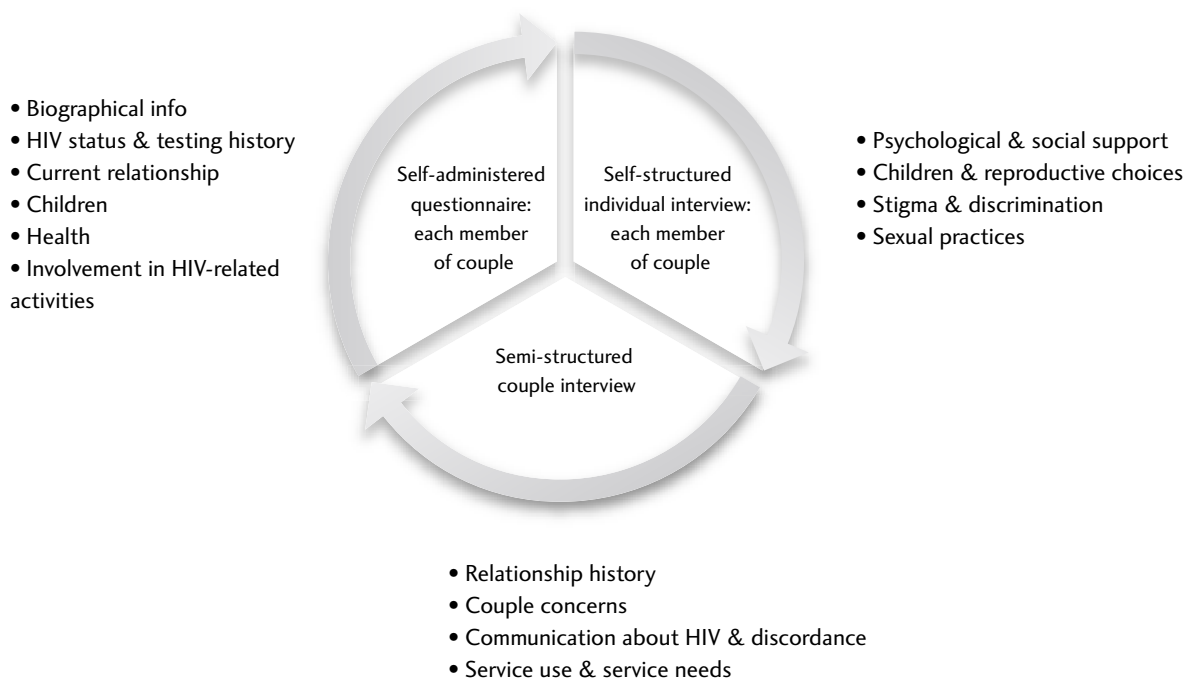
• Biographical info
• HIV status & testing history
• Current relationship
• Children
• Health
• Involvement in HIV-related activities

Self-administered questionnaire: each member of couple

Self-structured individual interview: each member of couple

• Psychological & social support
• Children & reproductive choices
• Stigma & discrimination
• Sexual practices

Semi-structured couple interview

• Relationship history
• Couple concerns
• Communication about HIV & discordance
• Service use & service needs